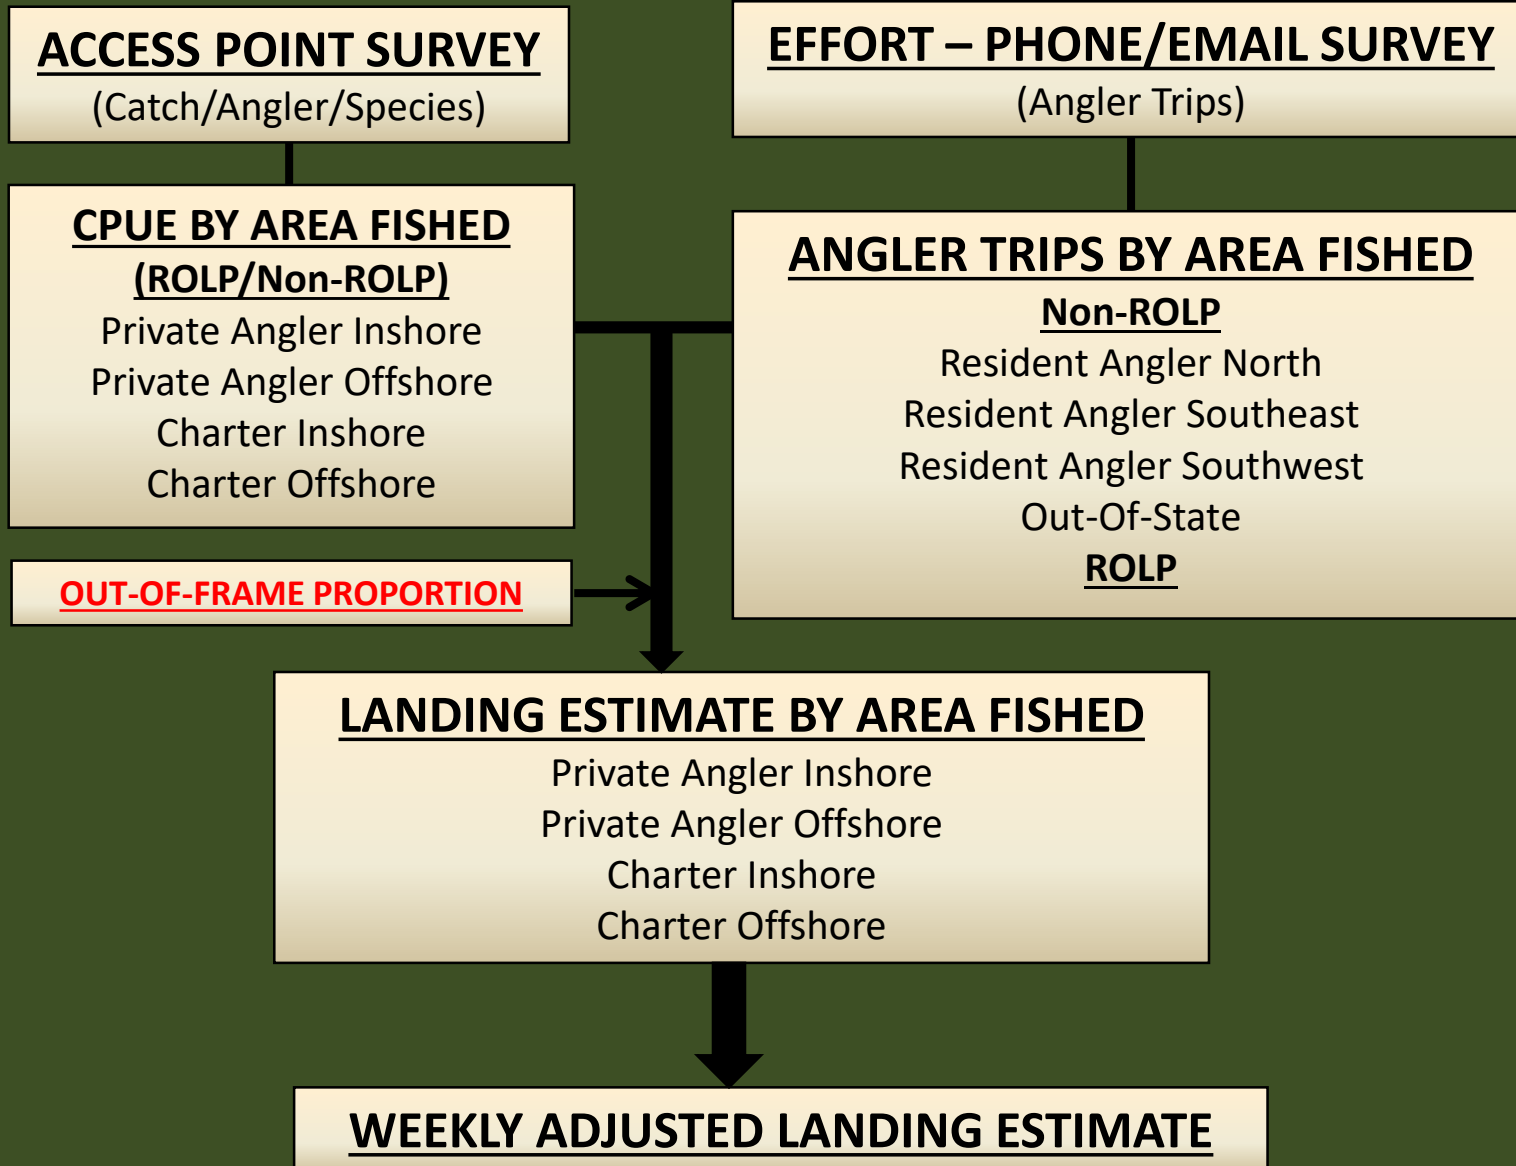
ACCESS POINT SURVEY
(Catch/Angler/Species)

EFFORT – PHONE/EMAIL SURVEY
(Angler Trips)

CPUE BY AREA FISHED
(ROLP/Non-ROLP)
Private Angler Inshore
Private Angler Offshore
Charter Inshore
Charter Offshore

ANGLER TRIPS BY AREA FISHED
Non-ROLP
Resident Angler North
Resident Angler Southeast
Resident Angler Southwest
Out-Of-State
ROLP

OUT-OF-FRAME PROPORTION

LANDING ESTIMATE BY AREA FISHED
Private Angler Inshore
Private Angler Offshore
Charter Inshore
Charter Offshore

WEEKLY ADJUSTED LANDING ESTIMATE